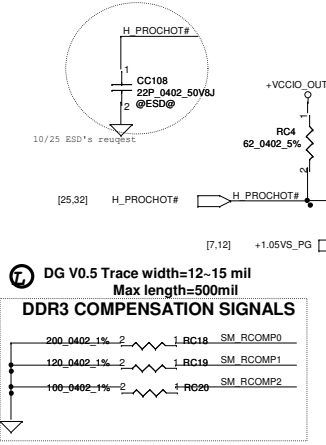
H_PROCHOT#

1
CC108
22P_0402_50V8J
@ESD@
2

10/25 ESD's reuqest

+VCCIO_OUT

RC4
62_0402_5%

2

[25,32] H_PROCHOT#

H_PROCHOT#

[7,12] +1.05VS_PG

DG V0.5 Trace width=12~15 mil
Max length=500mil

DDR3 COMPENSATION SIGNALS

200_0402_1% 2 1 RC18 SM_RCOMP0

120_0402_1% 2 1 RC19 SM_RCOMP1

100_0402_1% 2 1 RC20 SM_RCOMP2